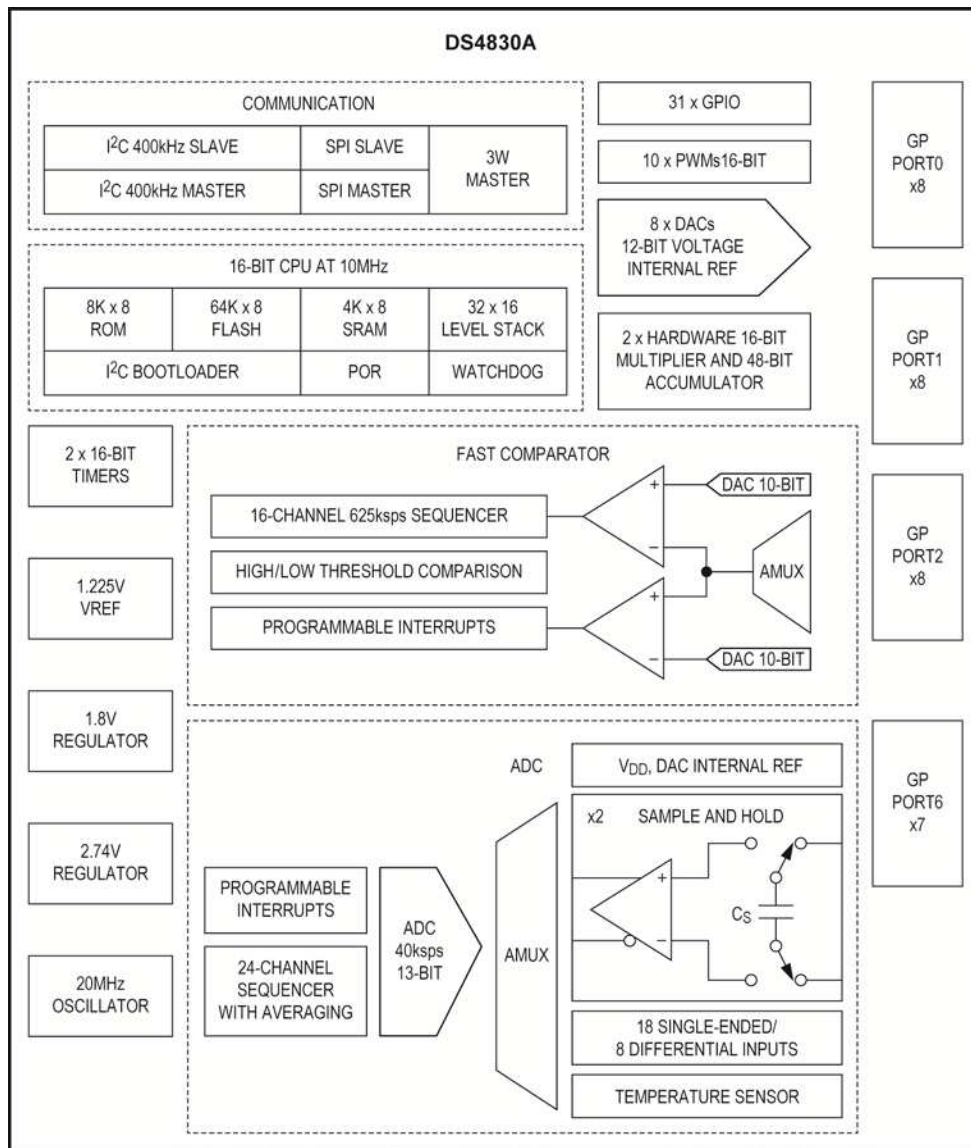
DS4830A

COMMUNICATION

| $I^2C$ 400kHz SLAVE | SPI SLAVE | 3W MASTER |
|---|---|---|
| $I^2C$ 400kHz MASTER | SPI MASTER | |

16-BIT CPU AT 10MHz

| 8K x 8 ROM | 64K x 8 FLASH | 4K x 8 SRAM | 32 x 16 LEVEL STACK |
|---|---|---|---|
| $I^2C$ BOOTLOADER | | POR | WATCHDOG |

31 x GPIO

10 x PWMs16-BIT

8 x DACs
12-BIT VOLTAGE
INTERNAL REF

2 x HARDWARE 16-BIT MULTIPLIER AND 48-BIT ACCUMULATOR

GP PORT0 x8

GP PORT1 x8

GP PORT2 x8

GP PORT6 x7

2 x 16-BIT TIMERS

1.225V VREF

1.8V REGULATOR

2.74V REGULATOR

20MHz OSCILLATOR

FAST COMPARATOR

16-CHANNEL 625ksps SEQUENCER

HIGH/LOW THRESHOLD COMPARISON

PROGRAMMABLE INTERRUPTS

+

−

+

−

DAC 10-BIT

AMUX

DAC 10-BIT

ADC

$V_{DD}$, DAC INTERNAL REF

x2

SAMPLE AND HOLD

+

−

$C_S$

PROGRAMMABLE INTERRUPTS

24-CHANNEL SEQUENCER WITH AVERAGING

ADC
40ksps
13-BIT

AMUX

18 SINGLE-ENDED/
8 DIFFERENTIAL INPUTS

TEMPERATURE SENSOR